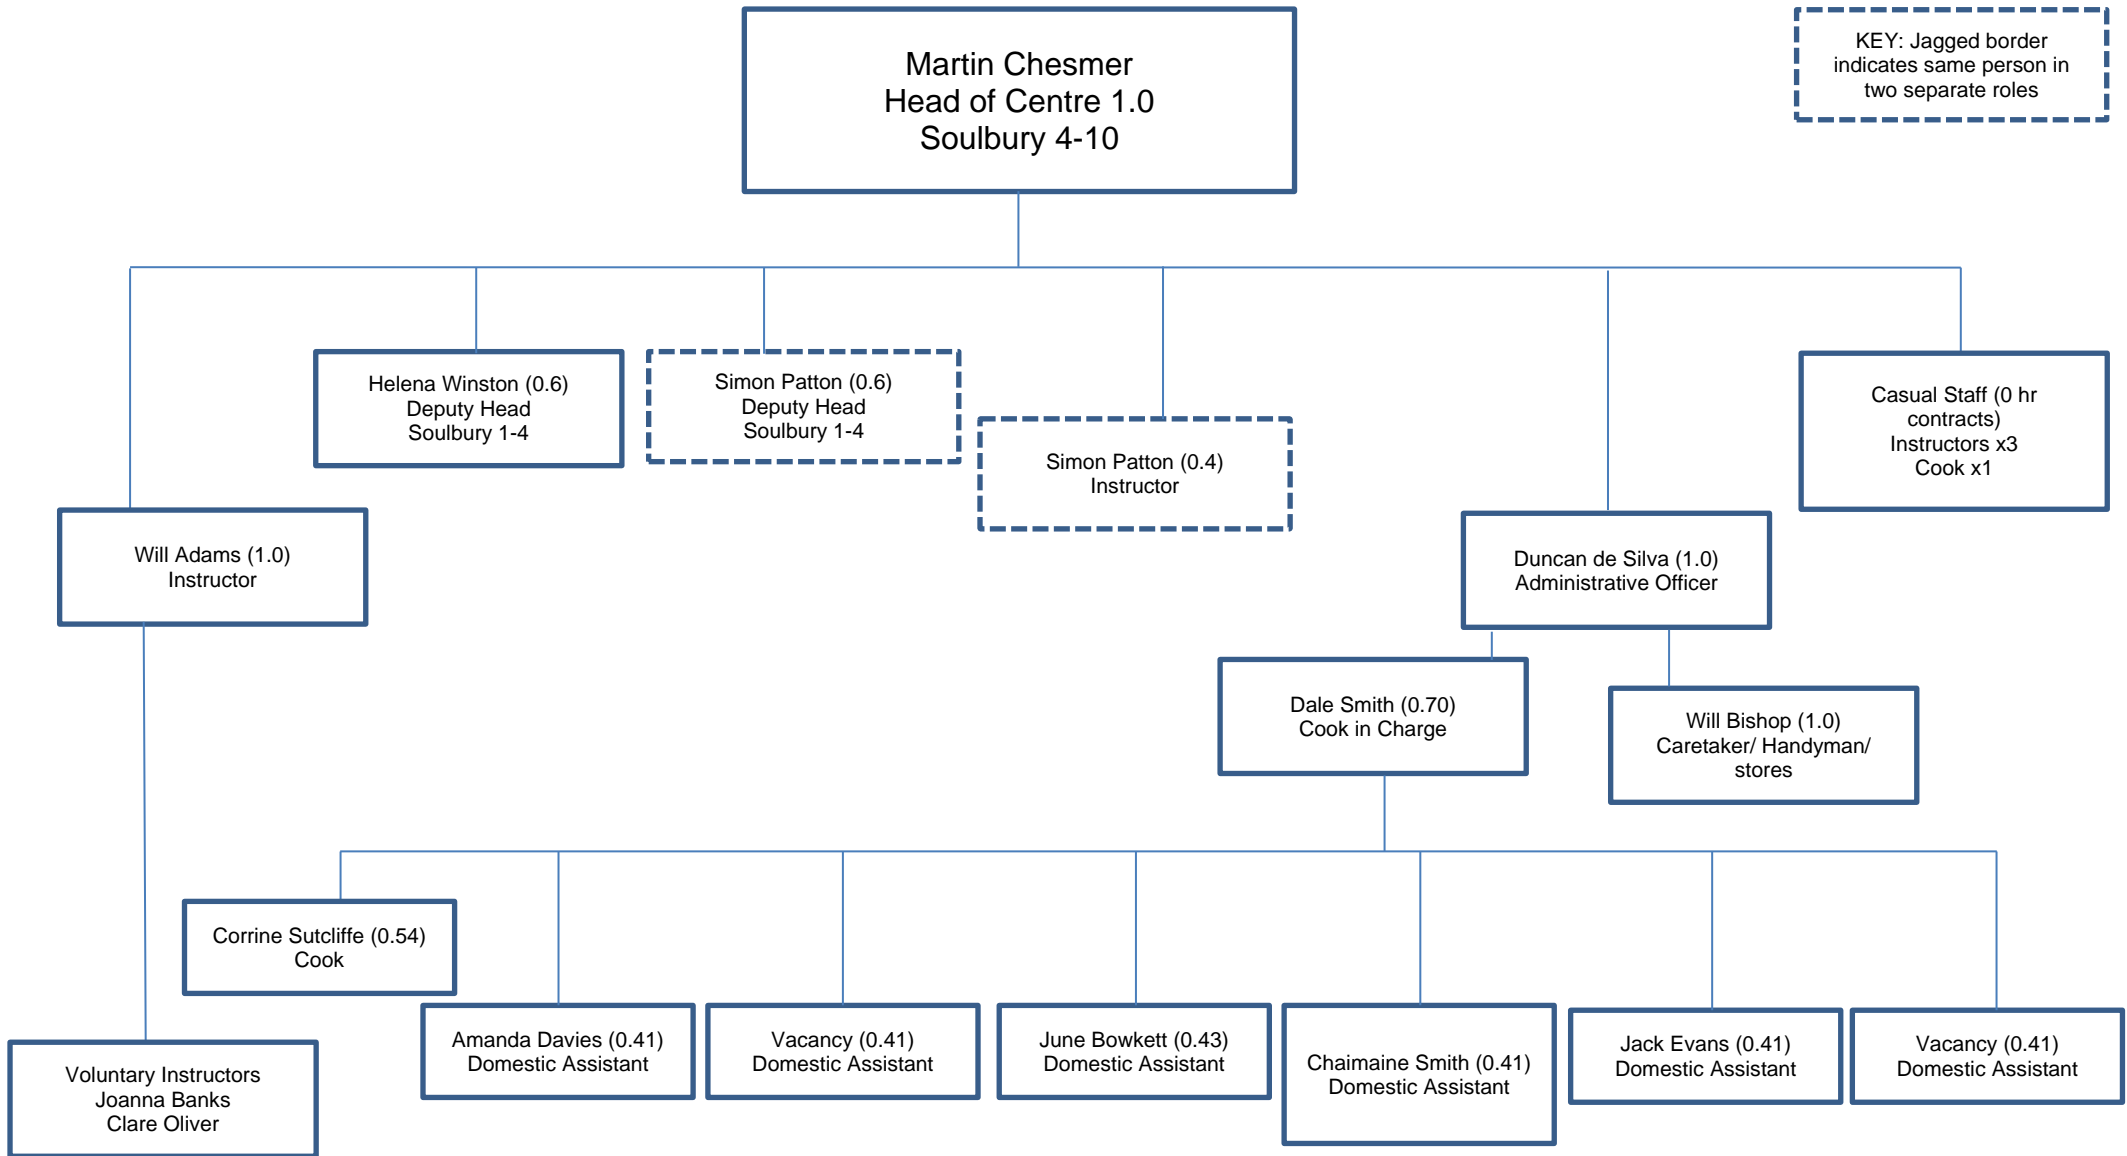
Martin Chesmer
Head of Centre 1.0
Soulbury 4-10

KEY: Jagged border indicates same person in two separate roles

Helena Winston (0.6)
Deputy Head
Soulbury 1-4

Simon Patton (0.6)
Deputy Head
Soulbury 1-4

Simon Patton (0.4)
Instructor

Casual Staff (0 hr contracts)
Instructors x3
Cook x1

Will Adams (1.0)
Instructor

Duncan de Silva (1.0)
Administrative Officer

Dale Smith (0.70)
Cook in Charge

Will Bishop (1.0)
Caretaker/ Handyman/ stores

Corrine Sutcliffe (0.54)
Cook

Voluntary Instructors
Joanna Banks
Clare Oliver

Amanda Davies (0.41)
Domestic Assistant

Vacancy (0.41)
Domestic Assistant

June Bowkett (0.43)
Domestic Assistant

Chaimaine Smith (0.41)
Domestic Assistant

Jack Evans (0.41)
Domestic Assistant

Vacancy (0.41)
Domestic Assistant